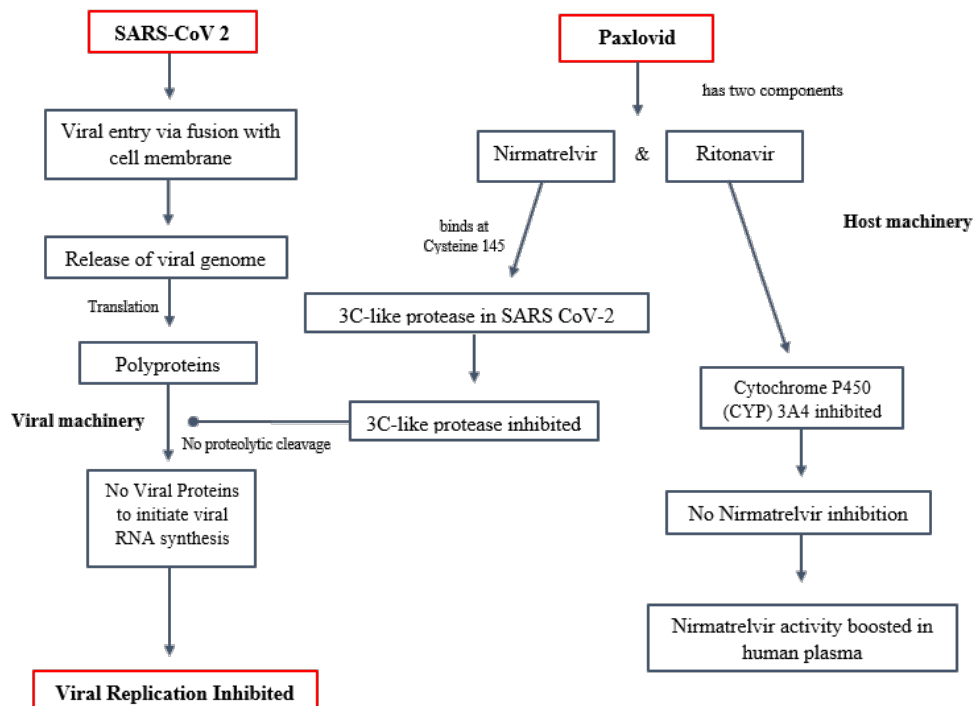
SARS-CoV 2

Viral entry via fusion with cell membrane

Release of viral genome

Translation

Polyproteins

Viral machinery

No proteolytic cleavage

No Viral Proteins to initiate viral RNA synthesis

Viral Replication Inhibited

Paxlovid

has two components

Nirmatrelvir

&

Ritonavir

binds at Cysteine 145

Host machinery

3C-like protease in SARS CoV-2

3C-like protease inhibited

Cytochrome P450 (CYP) 3A4 inhibited

No Nirmatrelvir inhibition

Nirmatrelvir activity boosted in human plasma